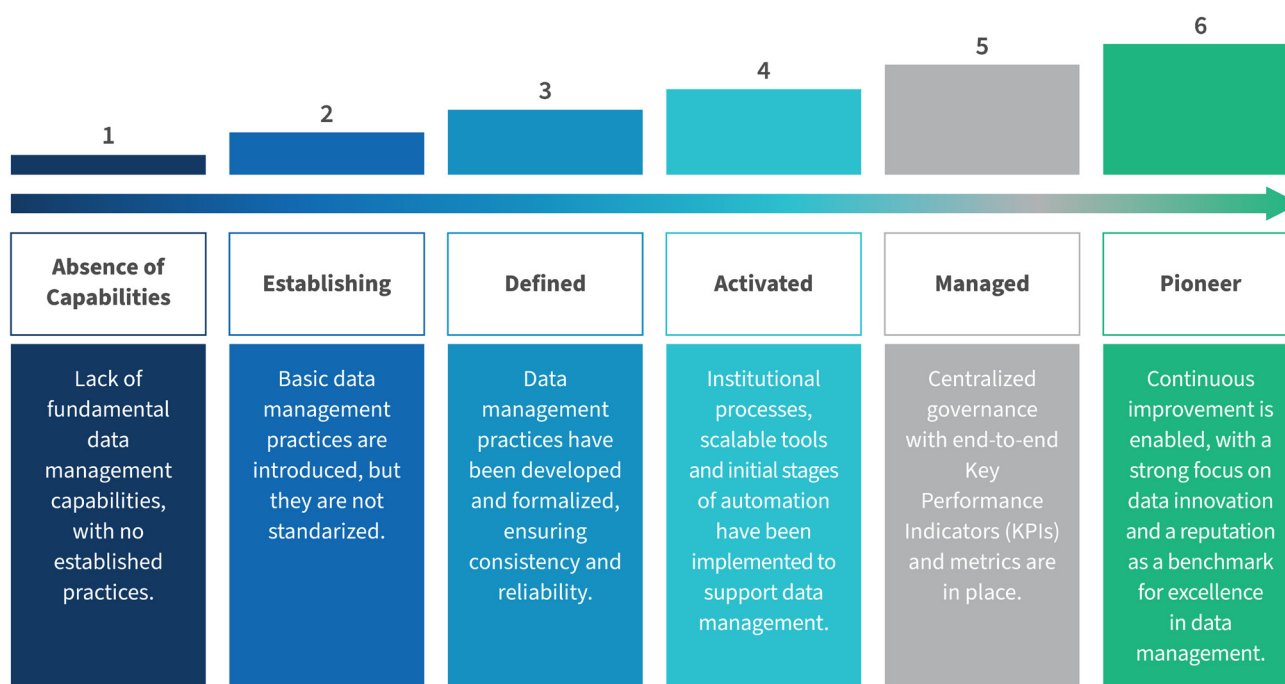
1

Absence of Capabilities

Lack of fundamental data management capabilities, with no established practices.

2

Establishing

Basic data management practices are introduced, but they are not standarized.

3

Defined

Data management practices have been developed and formalized, ensuring consistency and reliability.

4

Activated

Institutional processes, scalable tools and initial stages of automation have been implemented to support data management.

5

Managed

Centralized governance with end-to-end Key Performance Indicators (KPIs) and metrics are in place.

6

Pioneer

Continuous improvement is enabled, with a strong focus on data innovation and a reputation as a benchmark for excellence in data management.